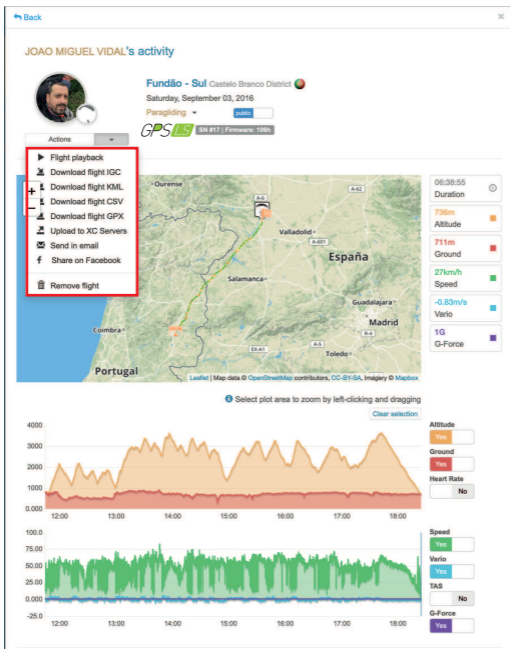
Back

×

JOAO MIGUEL VIDAL's activity

Fundão - Sul Castelo Branco District

Saturday, September 03, 2016

Paragliding ▾ public

GPS LS SN #17 | Firmware: 106h

Actions ▾

Flight playback
Download flight IGC
Download flight KML
Download flight CSV
Download flight GPX
Upload to XC Servers
Send in email
Share on Facebook
Remove flight

+
−

Ourense
A-6
Valladolid
A-601
España
Salamanca
Guadalajara
Coimbra
Madrid
EX-A1
Toledo
Portugal

Leaflet | Map data © OpenStreetMap contributors, CC-BY-SA, Imagery © Mapbox

06:38:55
Duration

736m
Altitude

711m
Ground

27km/h
Speed

-0.83m/s
Vario

1G
G-Force

Select plot area to zoom by left-clicking and dragging

Clear selection

4000
3000
2000
1000
0.000
12:00 13:00 14:00 15:00 16:00 17:00 18:00

Altitude
Yes
Ground
Yes
Heart Rate
No

100.0
75.00
50.00
25.00
0.000
-25.0
12:00 13:00 14:00 15:00 16:00 17:00 18:00

Speed
Yes
Vario
Yes
TAS
No
G-Force
Yes